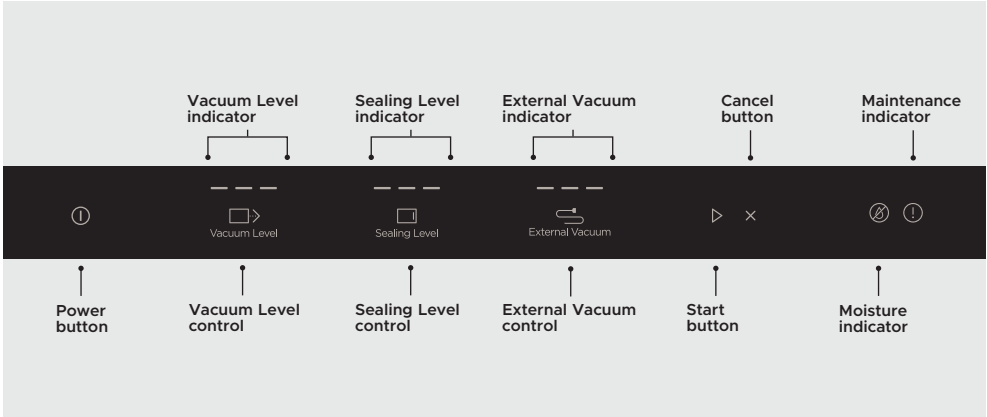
Vacuum Level indicator

Sealing Level indicator

External Vacuum indicator

Cancel button

Maintenance indicator

Vacuum Level

Sealing Level

External Vacuum

Power button

Vacuum Level control

Sealing Level control

External Vacuum control

Start button

Moisture indicator